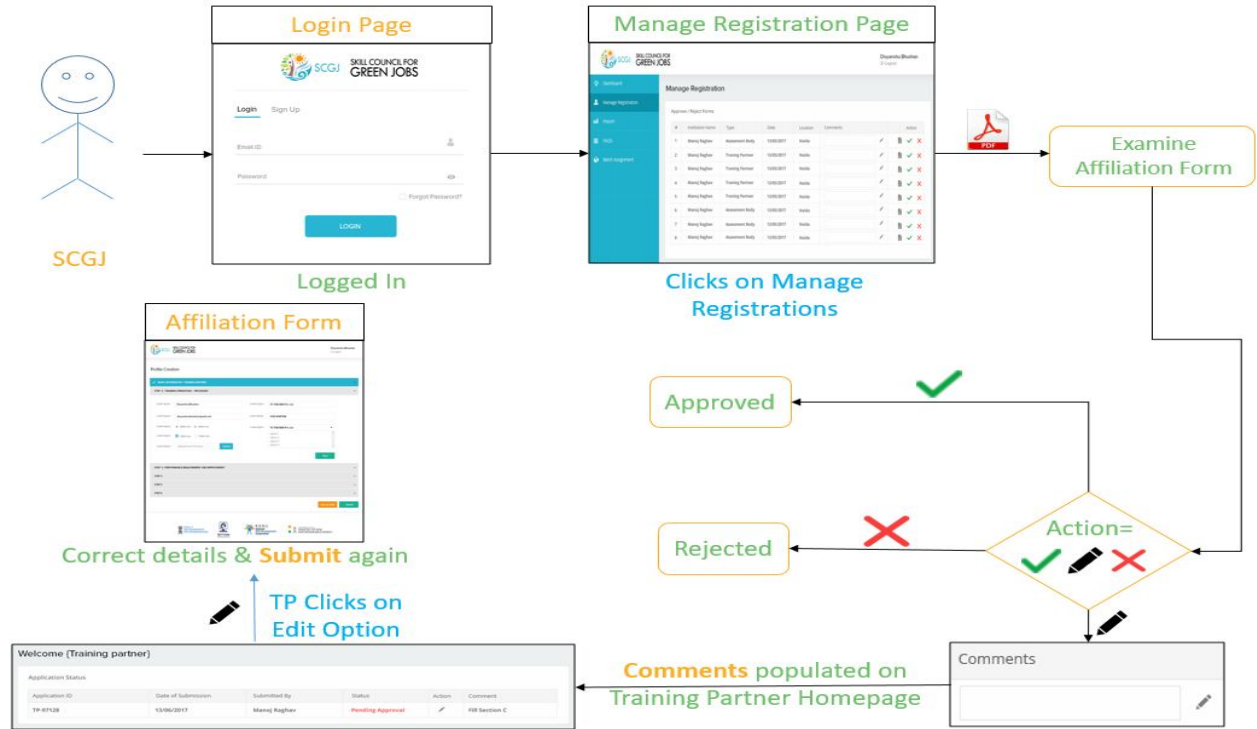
SCGJ

Login Page

SCGJ SKILL COUNCIL FOR GREEN JOBS

Login Sign Up

Email ID

Password

Forgot Password?

LOGIN

Logged In

Manage Registration Page

SCGJ SKILL COUNCIL FOR GREEN JOBS

Dashboard

Manage Registration

Report

FAQS

Batch Assignment

Manage Registration

Approve / Reject Forms

| # | Institution Name | Type | Date | Location | Comments | | Action |
|---|---|---|---|---|---|---|---|
| 1 | Manoj Raghav | Assessment Body | 12/05/2017 | Noida | | | |
| 2 | Manoj Raghav | Training Partner | 12/05/2017 | Noida | | | |
| 3 | Manoj Raghav | Training Partner | 12/05/2017 | Noida | | | |
| 4 | Manoj Raghav | Training Partner | 12/05/2017 | Noida | | | |
| 5 | Manoj Raghav | Training Partner | 12/05/2017 | Noida | | | |
| 6 | Manoj Raghav | Assessment Body | 12/05/2017 | Noida | | | |
| 7 | Manoj Raghav | Assessment Body | 12/05/2017 | Noida | | | |
| 8 | Manoj Raghav | Assessment Body | 12/05/2017 | Noida | | | |

Clicks on Manage Registrations

PDF

Examine Affiliation Form

Approved

Action=

Rejected

Affiliation Form

SCGJ GREEN JOBS

Profile Creation

Correct details & Submit again

TP Clicks on Edit Option

Comments

Comments populated on Training Partner Homepage

Welcome (Training partner)

Application Status

| Application ID | Date of Submission | Submitted By | Status | Action | Comment |
|---|---|---|---|---|---|
| TP-97128 | 13/06/2017 | Manoj Raghav | Pending Approval | | Fill Section C |